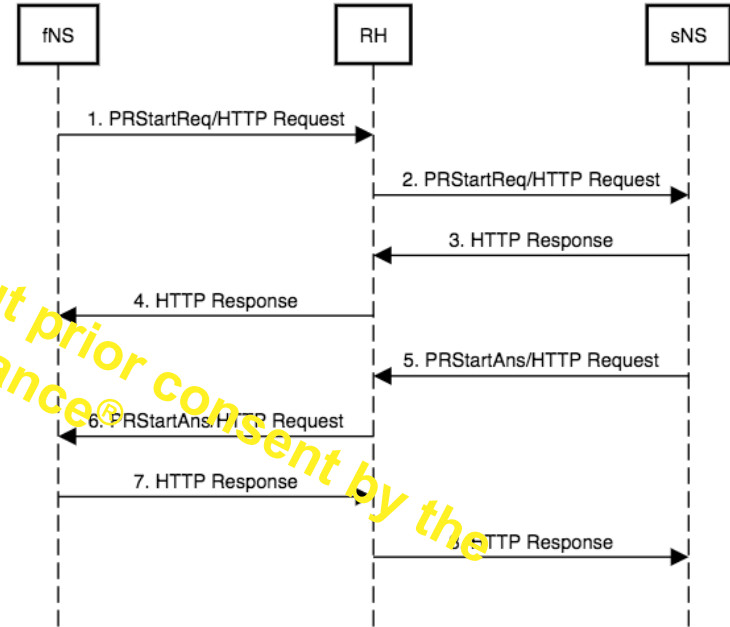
fNS

RH

sNS

1. PRStartReq/HTTP Request

2. PRStartReq/HTTP Request

3. HTTP Response

4. HTTP Response

5. PRStartAns/HTTP Request

6. PRStartAns/HTTP Request

7. HTTP Response

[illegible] HTTP Response

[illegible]t prior consent by the

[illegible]ance®